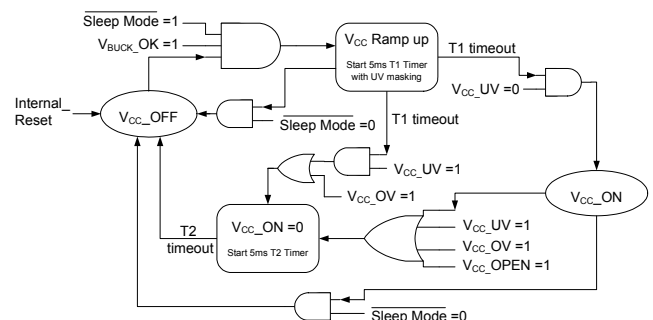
$\overline{\text{Sleep Mode}}$ =1

V$_{BUCK}$_OK =1

V$_{CC}$ Ramp up

Start 5ms T1 Timer with UV masking

T1 timeout

V$_{CC}$_UV =0

Internal_ Reset

V$_{CC}$_OFF

$\overline{\text{Sleep Mode}}$ =0

T1 timeout

V$_{CC}$_UV =1

V$_{CC}$_OV =1

V$_{CC}$_ON

V$_{CC}$_UV =1

V$_{CC}$_OV =1

V$_{CC}$_OPEN =1

T2 timeout

V$_{CC}$_ON =0

Start 5ms T2 Timer

$\overline{\text{Sleep Mode}}$ =0